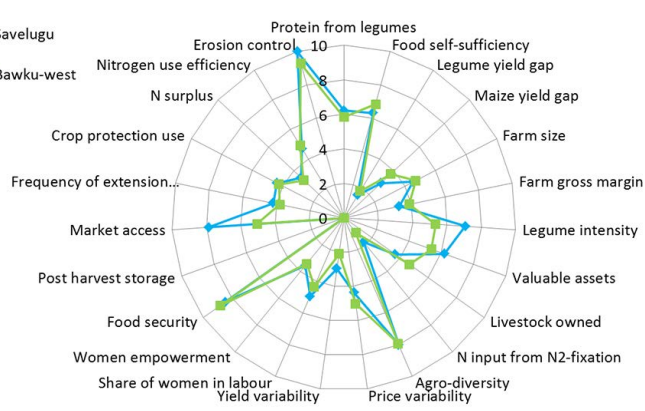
Savelugu
Bawku-west

Protein from legumes
Food self-sufficiency
Legume yield gap
Maize yield gap
Farm size
Farm gross margin
Legume intensity
Valuable assets
Livestock owned
N input from N2-fixation
Agro-diversity
Price variability
Yield variability
Share of women in labour
Women empowerment
Food security
Post harvest storage
Market access
Frequency of extension...
Crop protection use
N surplus
Nitrogen use efficiency
Erosion control

10
8
6
4
2
0